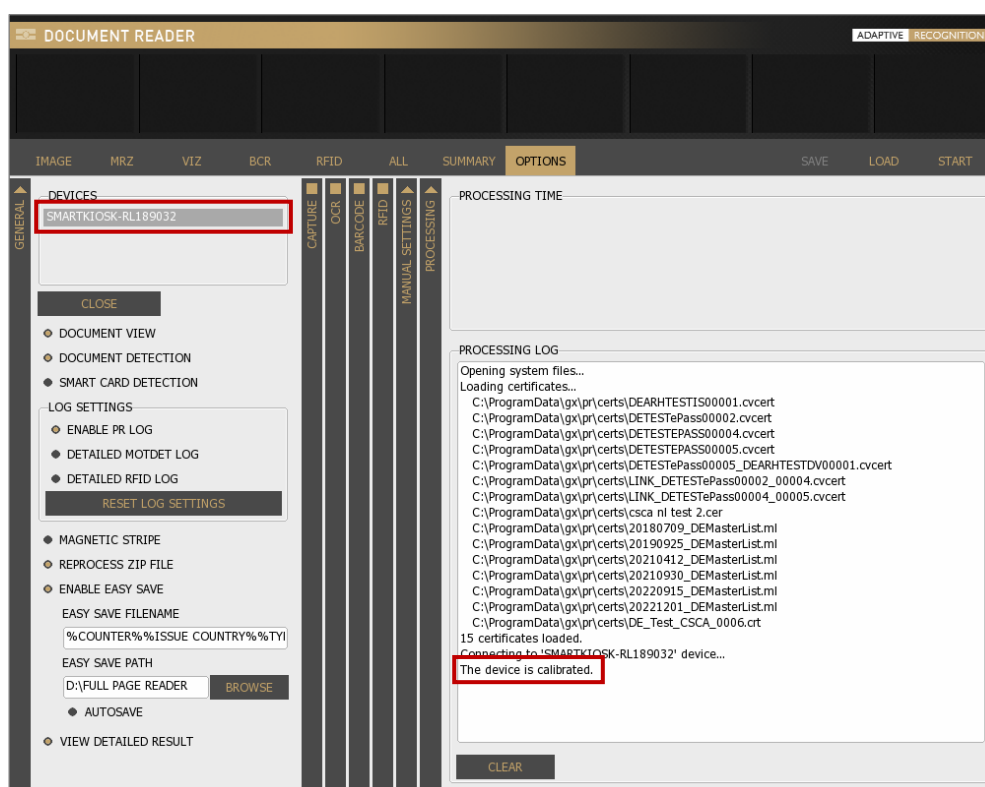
DOCUMENT READER

ADAPTIVE RECOGNITION

IMAGE MRZ VIZ BCR RFID ALL SUMMARY OPTIONS SAVE LOAD START

GENERAL

DEVICES
SMARTKIOSK-RL189032

CLOSE

DOCUMENT VIEW
DOCUMENT DETECTION
SMART CARD DETECTION

LOG SETTINGS
ENABLE PR LOG
DETAILED MOTDET LOG
DETAILED RFID LOG
RESET LOG SETTINGS

MAGNETIC STRIPE
REPROCESS ZIP FILE
ENABLE EASY SAVE
EASY SAVE FILENAME
%COUNTER%%ISSUE COUNTRY%%TYI
EASY SAVE PATH
D:\FULL PAGE READER
BROWSE
AUTOSAVE
VIEW DETAILED RESULT

CAPTURE OCR BARCODE RFID MANUAL SETTINGS PROCESSING

PROCESSING TIME

PROCESSING LOG
Opening system files...
Loading certificates...
C:\ProgramData\gx\pr\certs\DEARHTESTIS00001.cvcert
C:\ProgramData\gx\pr\certs\DETESTePass00002.cvcert
C:\ProgramData\gx\pr\certs\DETESTEPASS00004.cvcert
C:\ProgramData\gx\pr\certs\DETESTEPASS00005.cvcert
C:\ProgramData\gx\pr\certs\DETESTePass00005_DEARHTESTDV00001.cvcert
C:\ProgramData\gx\pr\certs\LINK_DETESTePass00002_00004.cvcert
C:\ProgramData\gx\pr\certs\LINK_DETESTePass00004_00005.cvcert
C:\ProgramData\gx\pr\certs\csca nl test 2.cer
C:\ProgramData\gx\pr\certs\20180709_DEMasterList.ml
C:\ProgramData\gx\pr\certs\20190925_DEMasterList.ml
C:\ProgramData\gx\pr\certs\20210412_DEMasterList.ml
C:\ProgramData\gx\pr\certs\20210930_DEMasterList.ml
C:\ProgramData\gx\pr\certs\20220915_DEMasterList.ml
C:\ProgramData\gx\pr\certs\20221201_DEMasterList.ml
C:\ProgramData\gx\pr\certs\DE_Test_CSCA_0006.crt
15 certificates loaded.
Connecting to 'SMARTKIOSK-RL189032' device...
The device is calibrated.

CLEAR